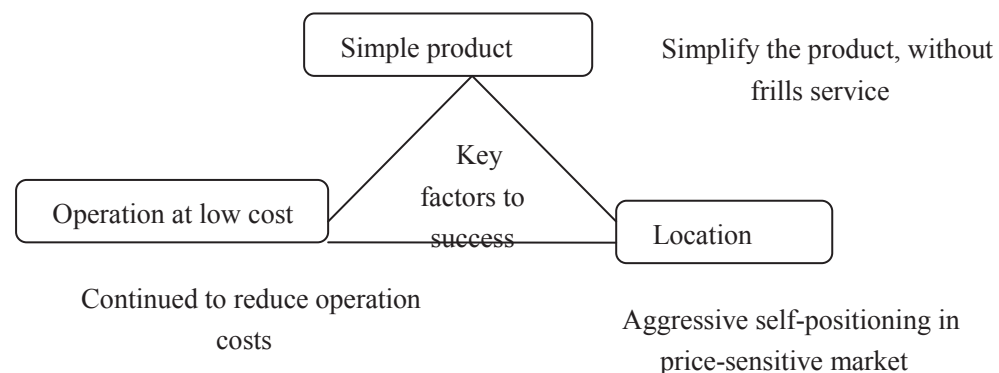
Simple product

Simplify the product, without frills service

Key factors to success

Operation at low cost

Location

Continued to reduce operation costs

Aggressive self-positioning in price-sensitive market